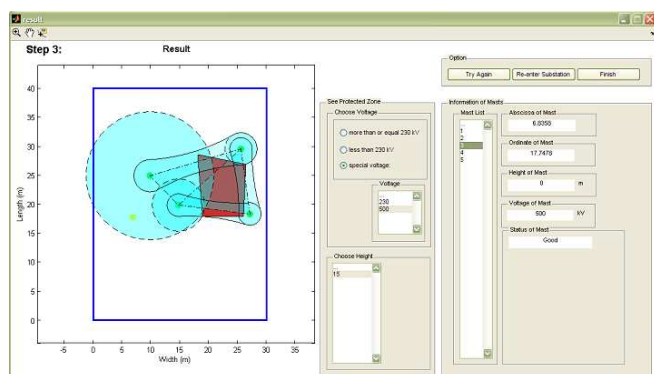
result

Step 3:

Result

40
35
30
25
20
15
10
5
0

Length (m)

-5 0 5 10 15 20 25 30 35

Width (m)

Option

Try Again

Re-enter Substation

Finish

See Protected Zone

Choose Voltage

more than or equal 230 kV

less than 230 kV

special voltage

Voltage

230
500

Choose Height

15

Information of Masts

Mast List

1
2
3
4
5

Abscissa of Mast

6.0350

Ordinate of Mast

17.7479

Height of Mast

0

m

Voltage of Mast

500

kV

Status of Mast

Good